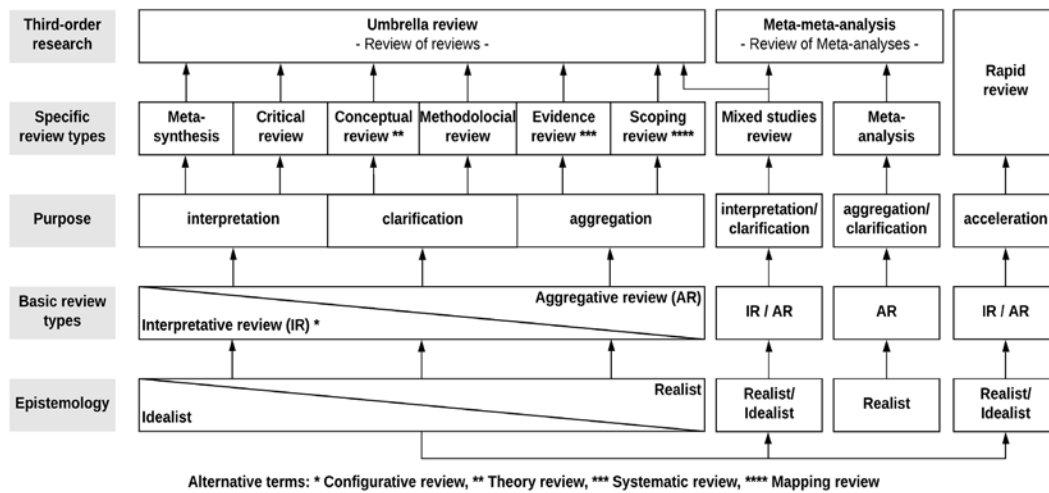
Third-order research

Umbrella review
- Review of reviews -

Meta-meta-analysis
- Review of Meta-analyses -

Rapid review

Specific review types

Meta-synthesis | Critical review | Conceptual review ** | Methodolocial review | Evidence review *** | Scoping review **** | Mixed studies review | Meta-analysis

Purpose

interpretation | clarification | aggregation | interpretation/ clarification | aggregation/ clarification | acceleration

Basic review types

Aggregative review (AR)
Interpretative review (IR) *
IR / AR | AR | IR / AR

Epistemology

Realist
Idealist
Realist/ Idealist | Realist | Realist/ Idealist

Alternative terms: * Configurative review, ** Theory review, *** Systematic review, **** Mapping review